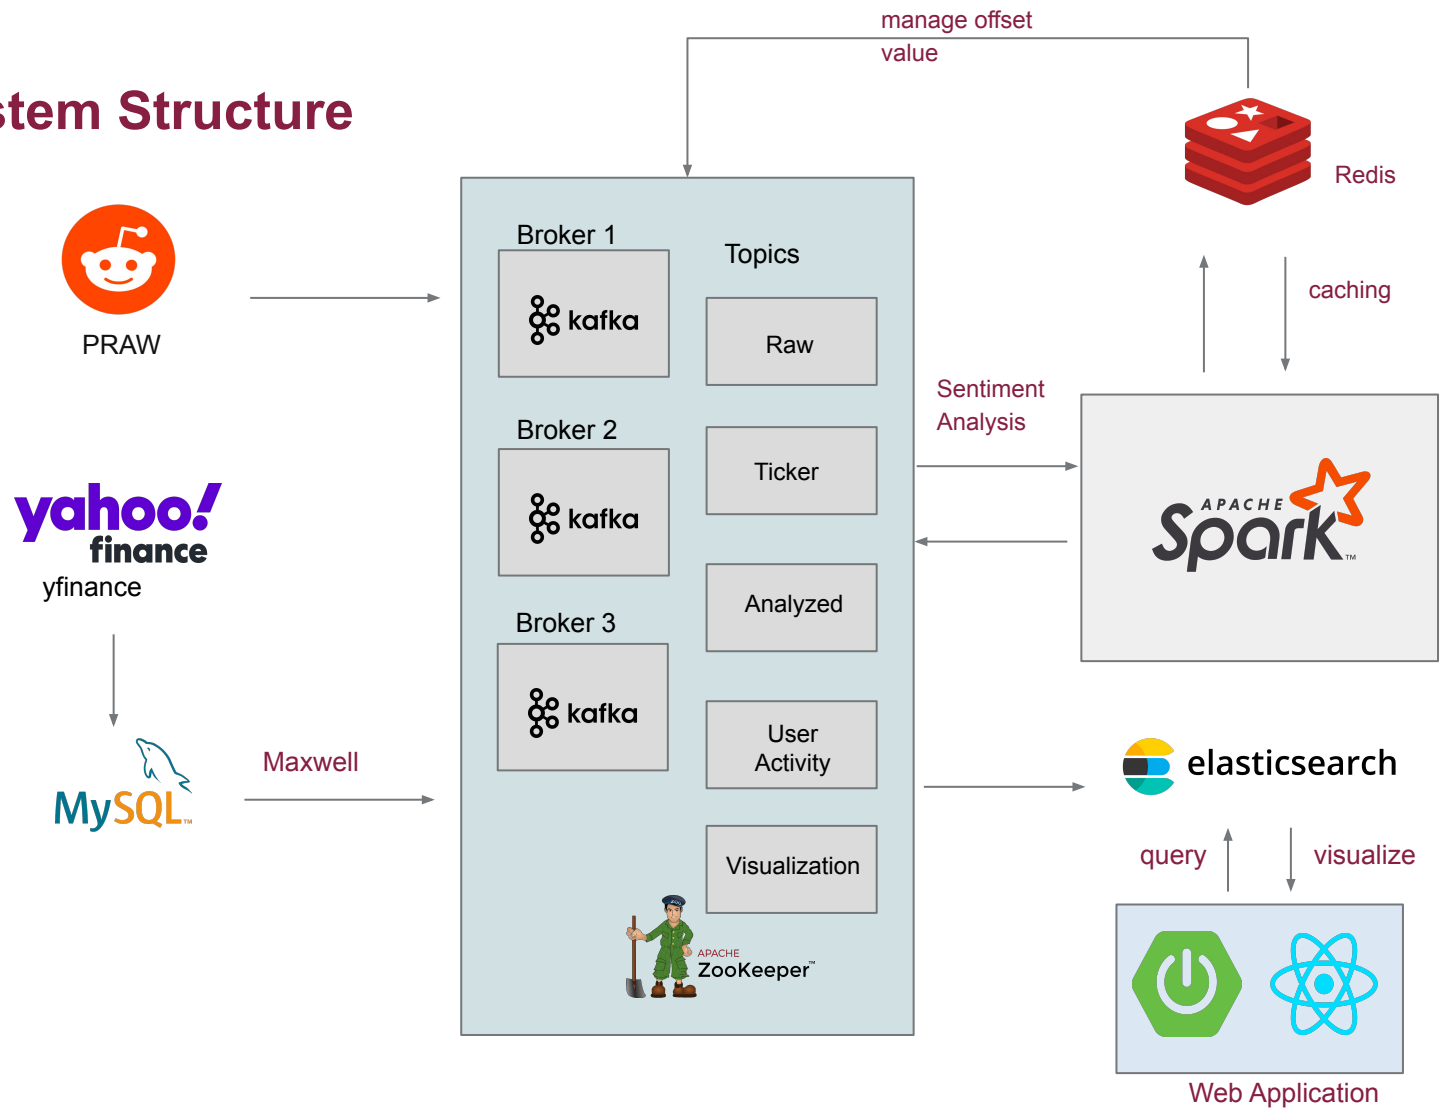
stem Structure

manage offset value

Redis

caching

PRAW

Broker 1
kafka

Topics

Raw

Broker 2
kafka

Ticker

Sentiment Analysis

APACHE Spark™

yahoo! finance
yfinance

Analyzed

Broker 3
kafka

User Activity

MySQL™

Maxwell

elasticsearch

Visualization

query

visualize

APACHE ZooKeeper™

Web Application